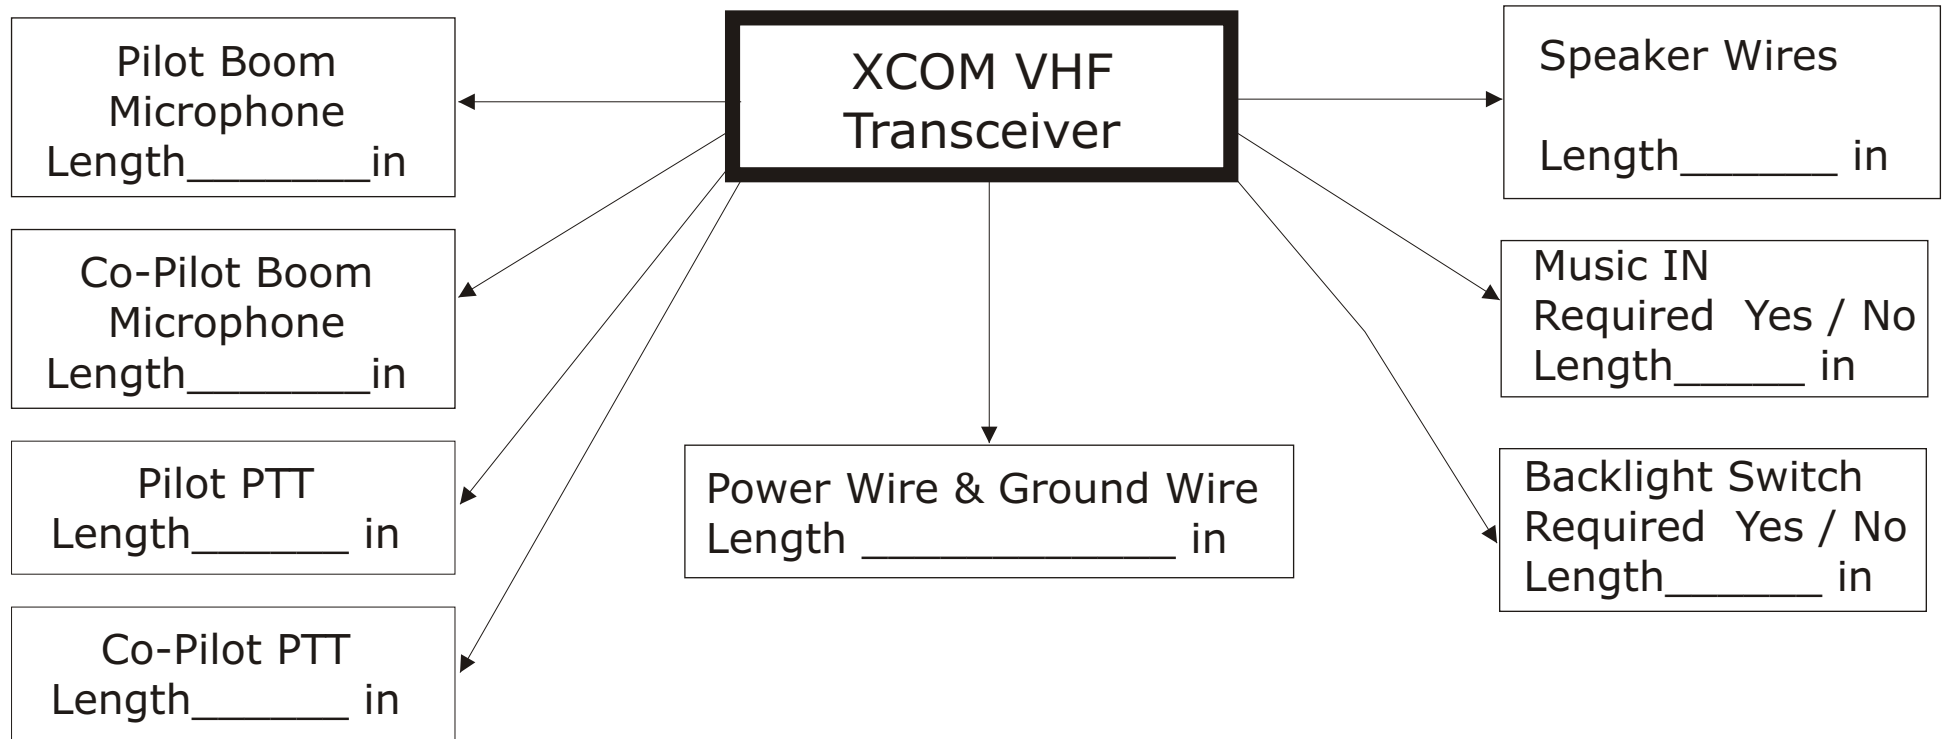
XCOM VHF Transceiver

Pilot Boom Microphone Length________in

Co-Pilot Boom Microphone Length________in

Pilot PTT Length_______ in

Co-Pilot PTT Length_______ in

Power Wire & Ground Wire Length ______________ in

Speaker Wires

Length_______ in

Music IN Required Yes / No Length______ in

Backlight Switch Required Yes / No Length_______ in